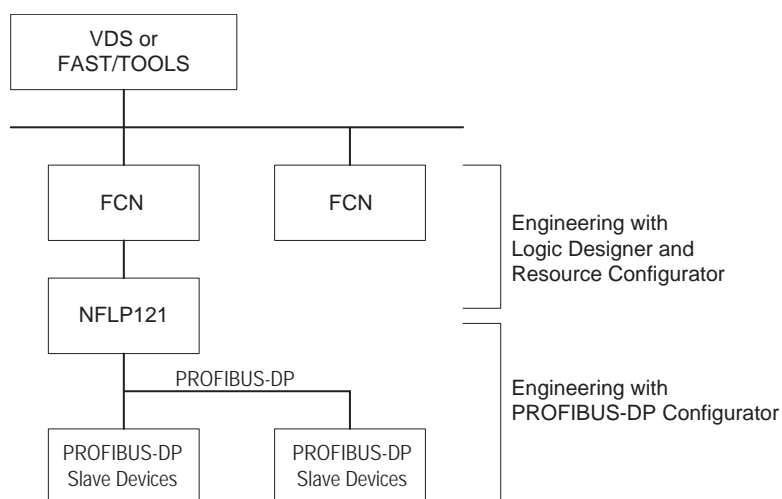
VDS or FAST/TOOLS

FCN

FCN

Engineering with Logic Designer and Resource Configurator

NFLP121

PROFIBUS-DP

Engineering with PROFIBUS-DP Configurator

PROFIBUS-DP Slave Devices

PROFIBUS-DP Slave Devices